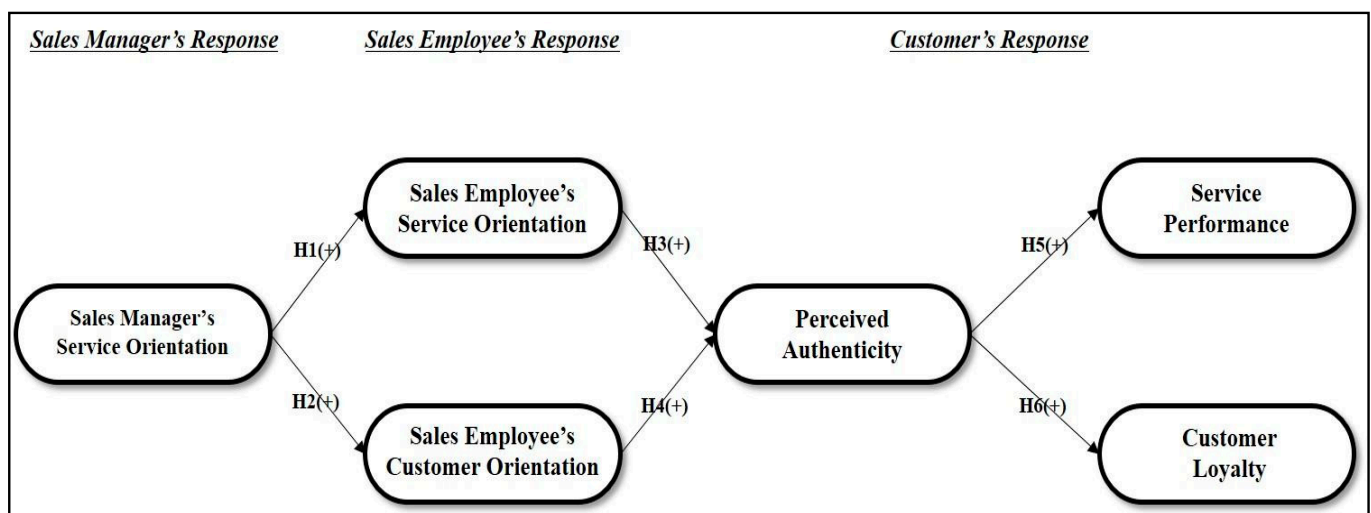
Sales Manager's Response

Sales Employee's Response

Customer's Response

Sales Manager's Service Orientation

H1(+)

H2(+)

Sales Employee's Service Orientation

Sales Employee's Customer Orientation

H3(+)

H4(+)

Perceived Authenticity

H5(+)

H6(+)

Service Performance

Customer Loyalty